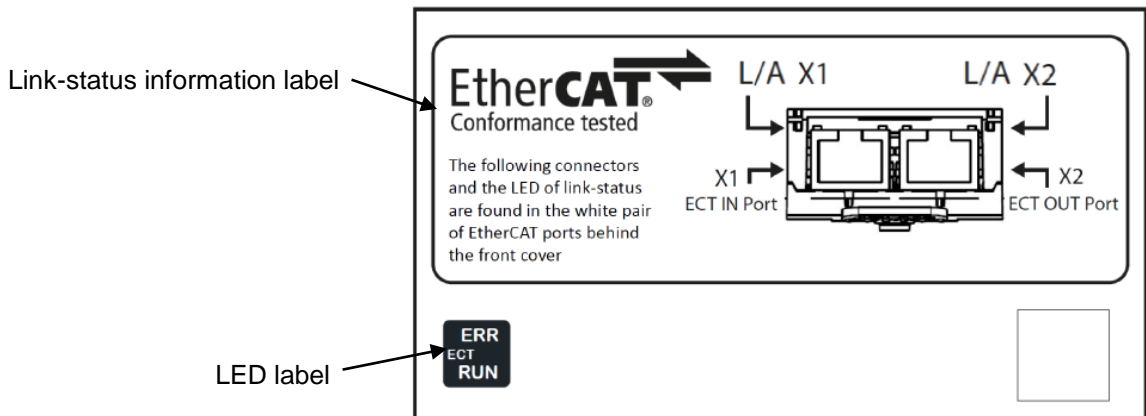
Link-status information label

EtherCAT®
Conformance tested

The following connectors and the LED of link-status are found in the white pair of EtherCAT ports behind the front cover

L/A X1

L/A X2

X1
ECT IN Port

X2
ECT OUT Port

ERR
ECT
RUN

LED label